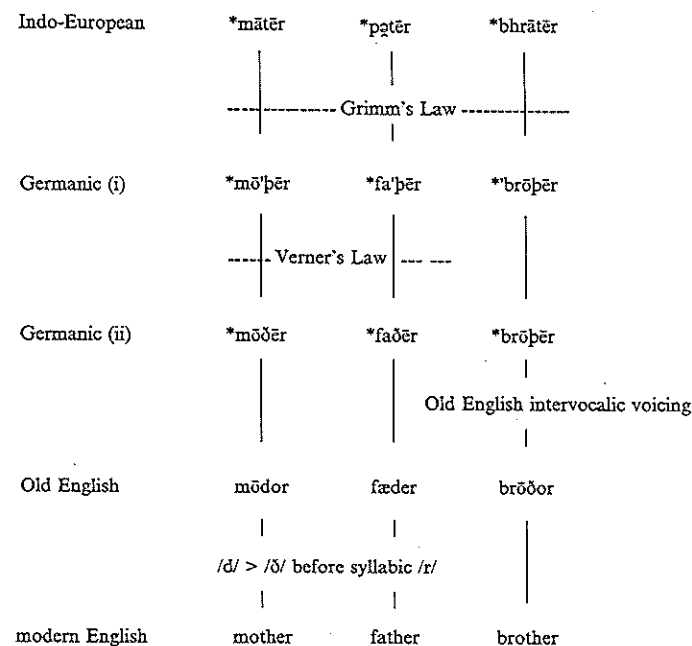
Indo-European *mātēr *pətēr *bhrātēr

Grimm's Law

Germanic (i) *mō'þēr *fa'þēr *'brōþēr

Verner's Law

Germanic (ii) *mōðēr *faðēr *brōþēr

Old English intervocalic voicing

Old English mōdor fæder brōðor

/d/ > /ð/ before syllabic /r/

modern English mother father brother